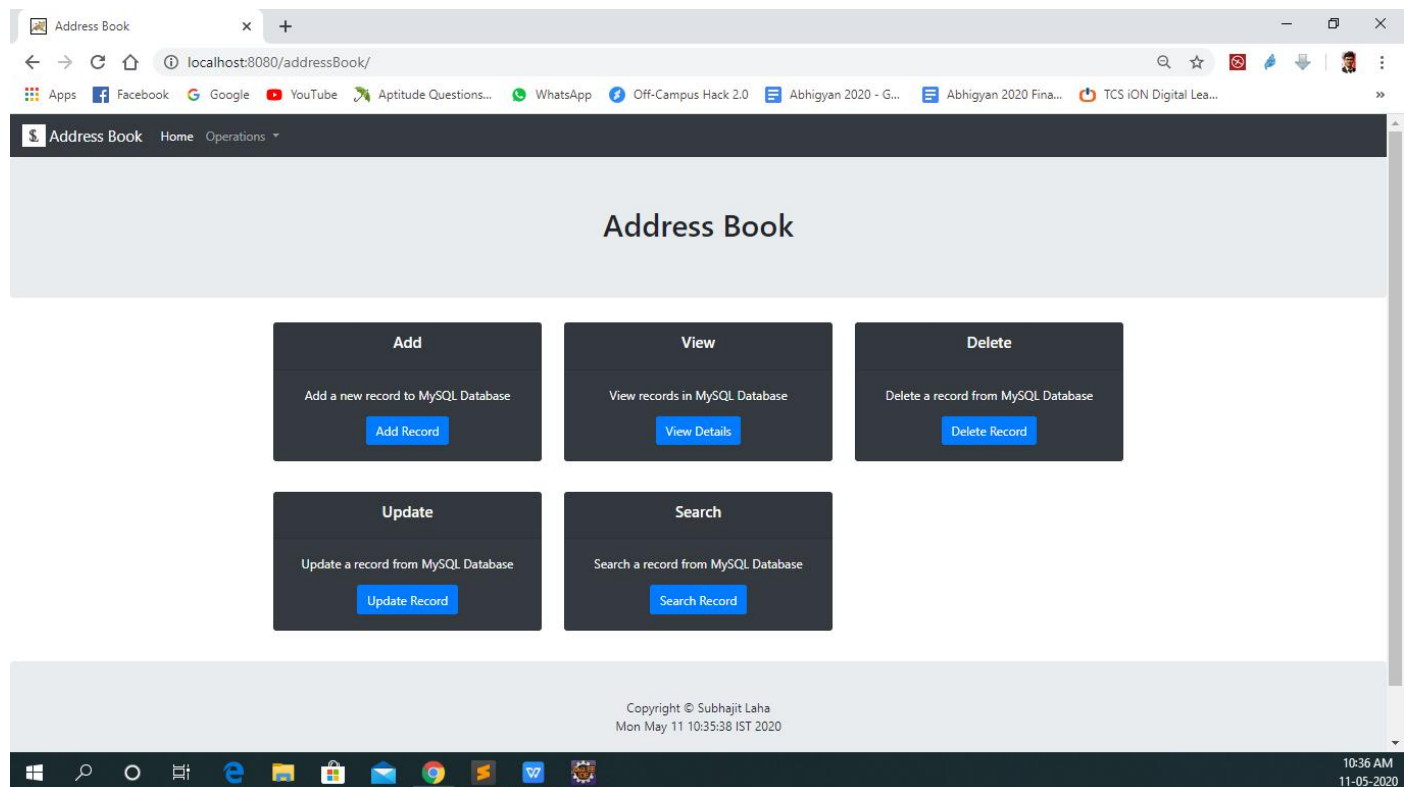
Address Book
localhost:8080/addressBook/
Apps Facebook Google YouTube Aptitude Questions... WhatsApp Off-Campus Hack 2.0 Abhigyan 2020 - G... Abhigyan 2020 Fina... TCS iON Digital Lea...

Address Book Home Operations

Address Book

Add
Add a new record to MySQL Database
Add Record

View
View records in MySQL Database
View Details

Delete
Delete a record from MySQL Database
Delete Record

Update
Update a record from MySQL Database
Update Record

Search
Search a record from MySQL Database
Search Record

Copyright © Subhajit Laha
Mon May 11 10:35:38 IST 2020

10:36 AM
11-05-2020